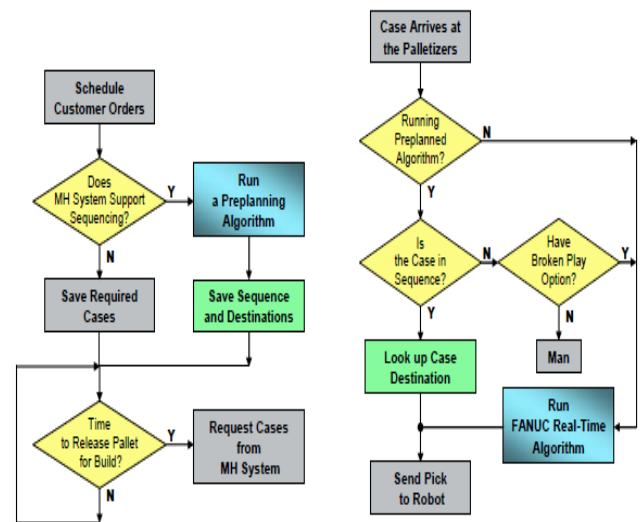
Schedule Customer Orders

Does MH System Support Sequencing?

Y

N

Run a Preplanning Algorithm

Save Required Cases

Save Sequence and Destinations

Time to Release Pallet for Build?

Y

N

Request Cases from MH System

Case Arrives at the Palletizers

Running Preplanned Algorithm?

N

Y

Is the Case in Sequence?

N

Y

Have Broken Play Option?

Y

N

Man

Look up Case Destination

Run FANUC Real-Time Algorithm

Send Pick to Robot